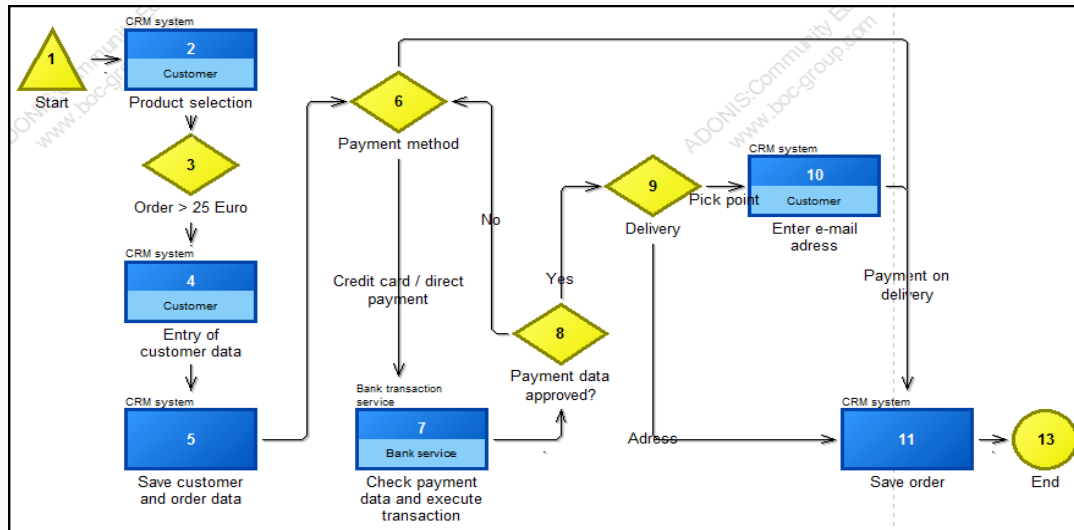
1
Start

CRM system
2
Customer
Product selection

3
Order > 25 Euro

CRM system
4
Customer
Entry of customer data

CRM system
5
Save customer and order data

6
Payment method

Credit card / direct payment

Bank transaction service
7
Bank service
Check payment data and execute transaction

No

Yes

8
Payment data approved?

9
Delivery

Pick point

CRM system
10
Customer
Enter e-mail adress

Payment on delivery

Adress

CRM system
11
Save order

13
End

ADONIS:Community Edition
www.boc-group.com
ADONIS:Community Edition
www.boc-group.com